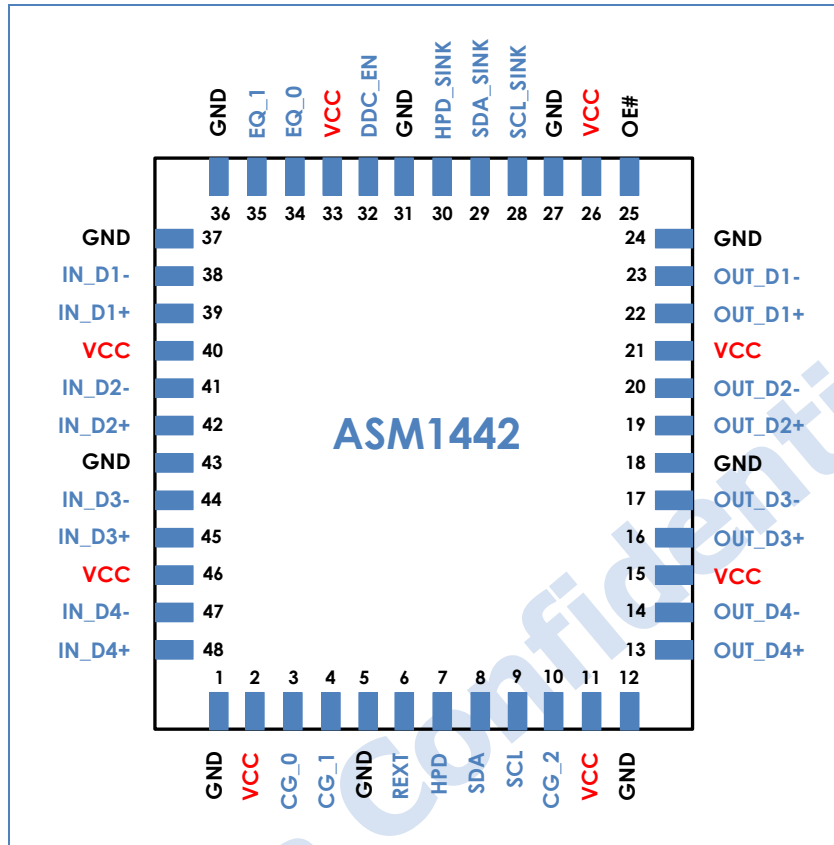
GND EQ_1 EQ_0 VCC DDC_EN GND HPD_SINK SDA_SINK SCL_SINK GND VCC OE#

36 35 34 33 32 31 30 29 28 27 26 25

GND 37
IN_D1- 38
IN_D1+ 39
VCC 40
IN_D2- 41
IN_D2+ 42
GND 43
IN_D3- 44
IN_D3+ 45
VCC 46
IN_D4- 47
IN_D4+ 48

24 GND
23 OUT_D1-
22 OUT_D1+
21 VCC
20 OUT_D2-
19 OUT_D2+
18 GND
17 OUT_D3-
16 OUT_D3+
15 VCC
14 OUT_D4-
13 OUT_D4+

ASM1442

1 2 3 4 5 6 7 8 9 10 11 12

GND VCC CG_0 CG_1 GND REXT HPD SDA SCL CG_2 VCC GND

Confidential